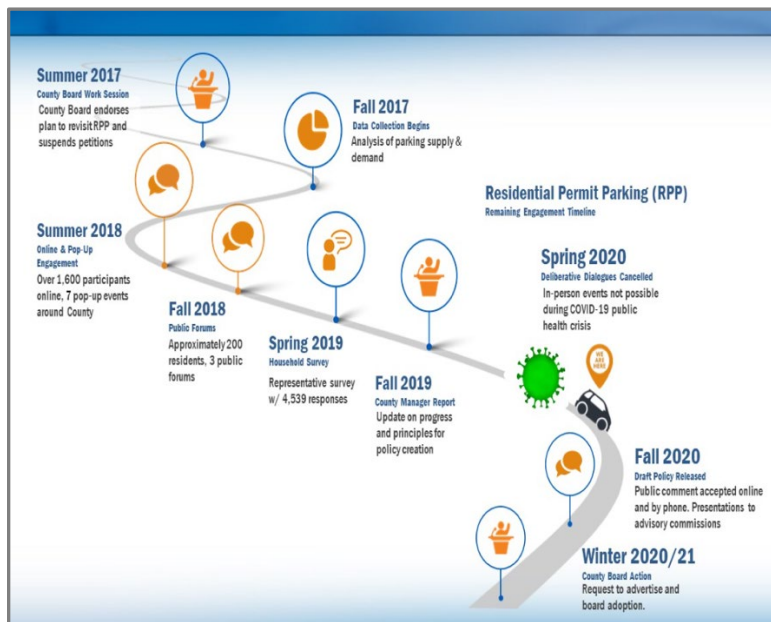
Summer 2017
County Board Work Session
County Board endorses plan to revisit RPP and suspends petitions

Fall 2017
Data Collection Begins
Analysis of parking supply & demand

Residential Permit Parking (RPP)
Remaining Engagement Timeline

Summer 2018
Online & Pop-Up Engagement
Over 1,600 participants online, 7 pop-up events around County

Fall 2018
Public Forums
Approximately 200 residents, 3 public forums

Spring 2019
Household Survey
Representative survey w/ 4,539 responses

Spring 2020
Deliberative Dialogues Cancelled
In-person events not possible during COVID-19 public health crisis

WE ARE HERE

Fall 2019
County Manager Report
Update on progress and principles for policy creation

Fall 2020
Draft Policy Released
Public comment accepted online and by phone. Presentations to advisory commissions

Winter 2020/21
County Board Action
Request to advertise and board adoption.